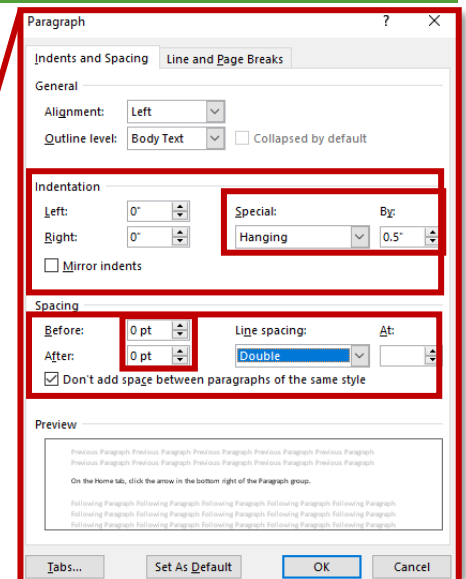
Paragraph

?

X

Indents and Spacing

Line and Page Breaks

General

Alignment: Left

Outline level: Body Text

Collapsed by default

Indentation

Left: 0"

Right: 0"

Special:

By:

Hanging

0.5"

Mirror indents

Spacing

Before: 0 pt

After: 0 pt

Line spacing:

At:

Double

Don't add space between paragraphs of the same style

Preview

Previous Paragraph Previous Paragraph Previous Paragraph Previous Paragraph Previous Paragraph Previous Paragraph Previous Paragraph Previous Paragraph Previous Paragraph Previous Paragraph Previous Paragraph Previous Paragraph

On the Home tab, click the arrow in the bottom right of the Paragraph group.

Following Paragraph Following Paragraph Following Paragraph Following Paragraph Following Paragraph Following Paragraph Following Paragraph Following Paragraph Following Paragraph Following Paragraph Following Paragraph Following Paragraph Following Paragraph Following Paragraph Following Paragraph

Tabs...

Set As Default

OK

Cancel